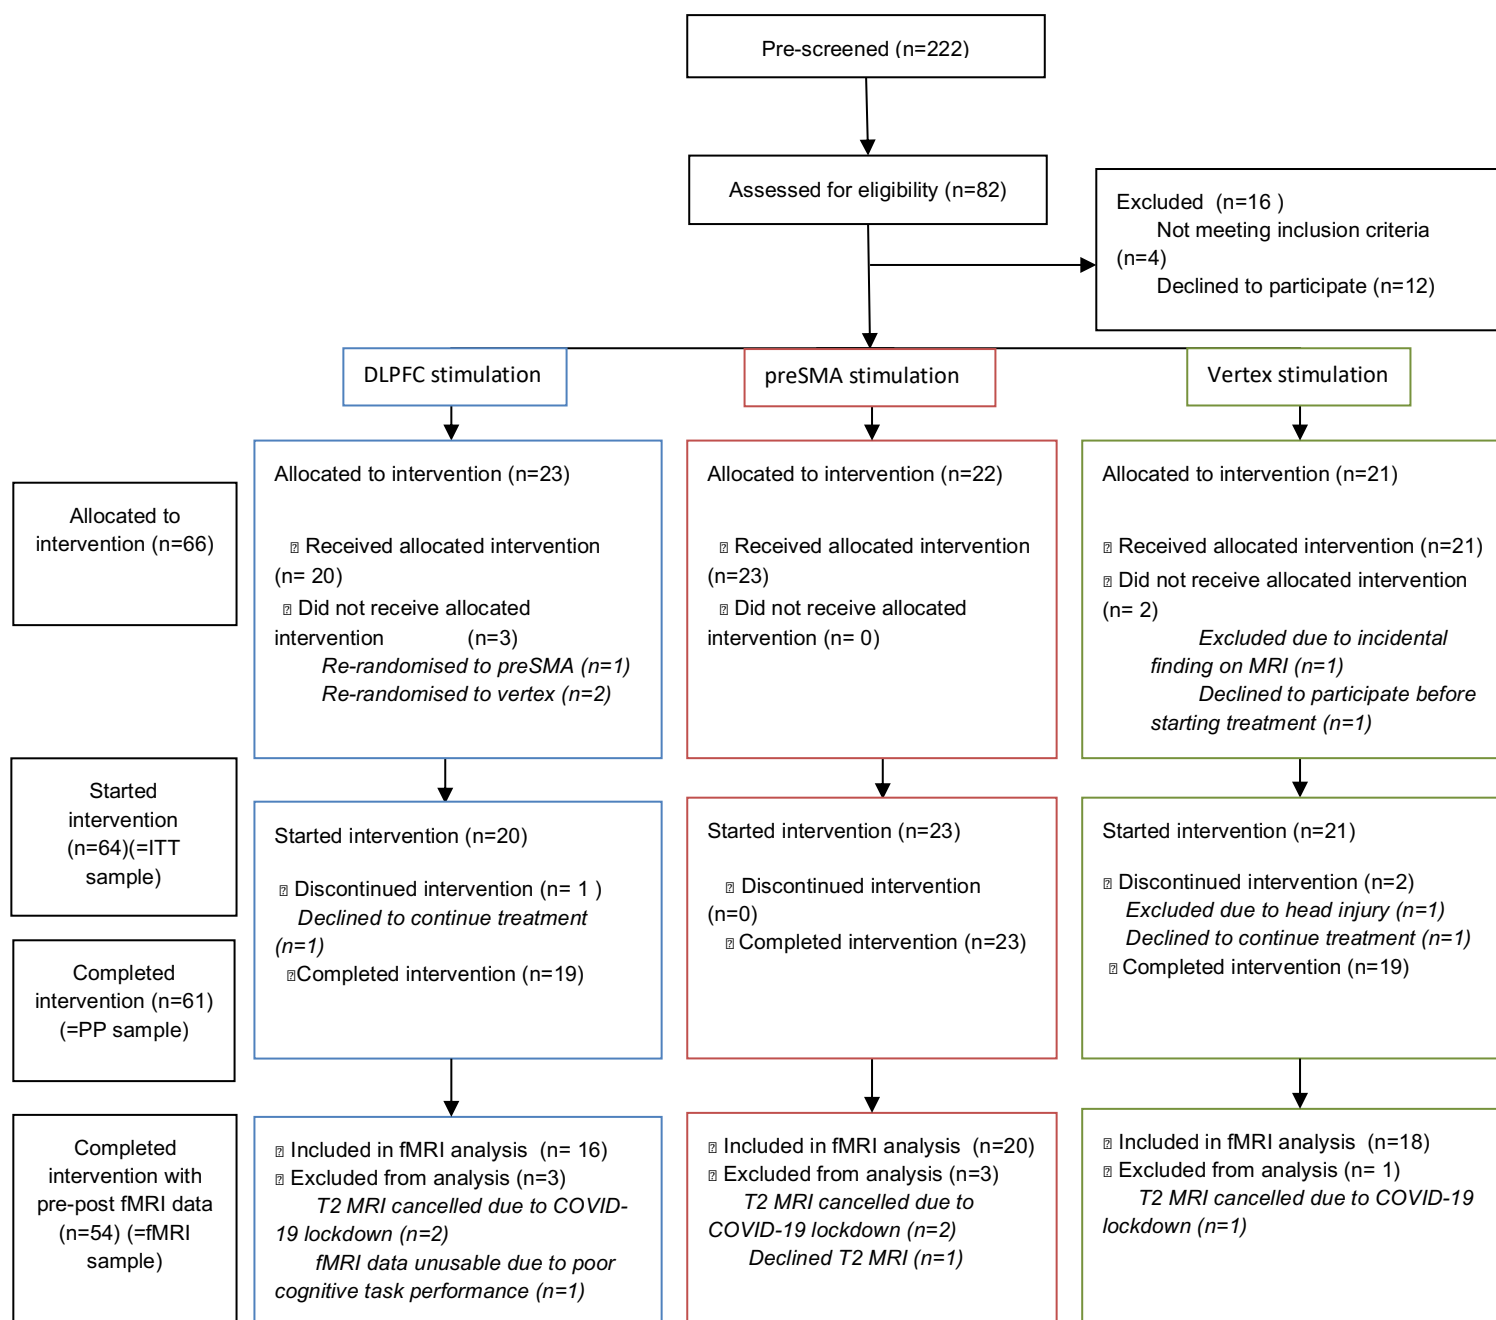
Pre-screened (n=222)

Assessed for eligibility (n=82)

Excluded (n=16 )
Not meeting inclusion criteria (n=4)
Declined to participate (n=12)

DLPFC stimulation

preSMA stimulation

Vertex stimulation

Allocated to intervention (n=66)

Allocated to intervention (n=23)

Received allocated intervention (n= 20)
Did not receive allocated intervention (n=3)
*Re-randomised to preSMA (n=1)*
*Re-randomised to vertex (n=2)*

Allocated to intervention (n=22)

Received allocated intervention (n=23)
Did not receive allocated intervention (n= 0)

Allocated to intervention (n=21)

Received allocated intervention (n=21)
Did not receive allocated intervention (n= 2)
*Excluded due to incidental finding on MRI (n=1)*
*Declined to participate before starting treatment (n=1)*

Started intervention (n=64)(=ITT sample)

Started intervention (n=20)

Discontinued intervention (n= 1 )
*Declined to continue treatment (n=1)*
Completed intervention (n=19)

Started intervention (n=23)

Discontinued intervention (n=0)
Completed intervention (n=23)

Started intervention (n=21)

Discontinued intervention (n=2)
*Excluded due to head injury (n=1)*
*Declined to continue treatment (n=1)*
Completed intervention (n=19)

Completed intervention (n=61) (=PP sample)

Completed intervention with pre-post fMRI data (n=54) (=fMRI sample)

Included in fMRI analysis (n= 16)
Excluded from analysis (n=3)
*T2 MRI cancelled due to COVID-19 lockdown (n=2)*
*fMRI data unusable due to poor cognitive task performance (n=1)*

Included in fMRI analysis (n=20)
Excluded from analysis (n=3)
*T2 MRI cancelled due to COVID-19 lockdown (n=2)*
*Declined T2 MRI (n=1)*

Included in fMRI analysis (n=18)
Excluded from analysis (n= 1)
*T2 MRI cancelled due to COVID-19 lockdown (n=1)*